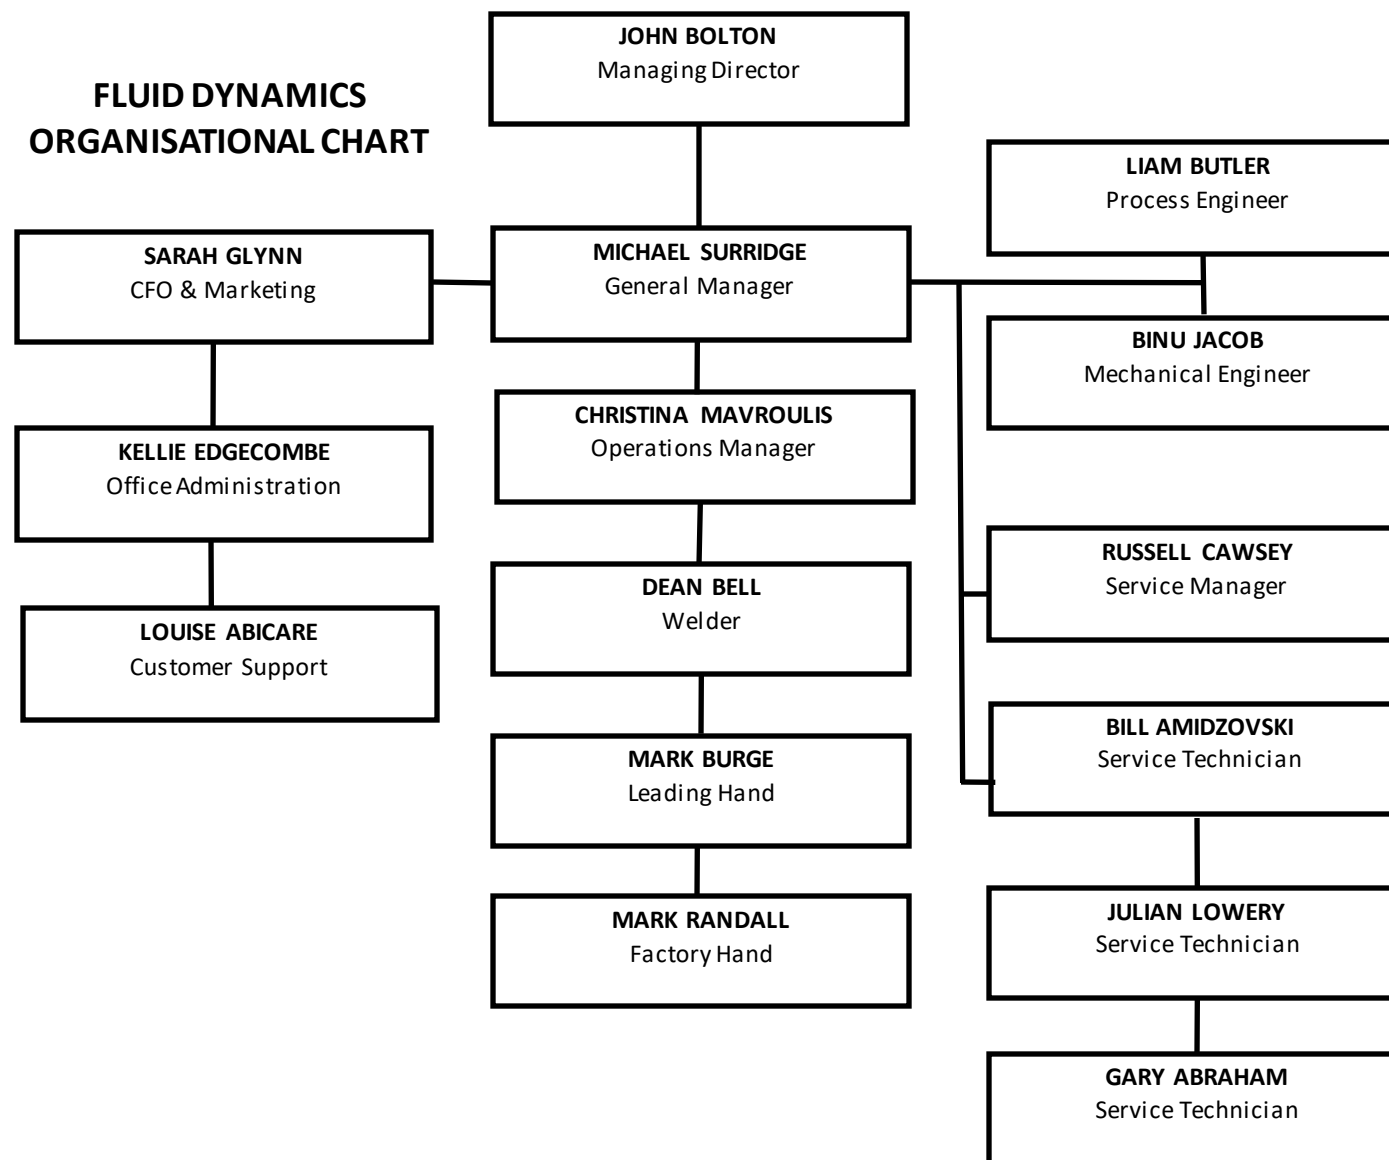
FLUID DYNAMICS
ORGANISATIONAL CHART

JOHN BOLTON
Managing Director

SARAH GLYNN
CFO & Marketing

KELLIE EDGECOMBE
Office Administration

LOUISE ABICARE
Customer Support

MICHAEL SURRIDGE
General Manager

CHRISTINA MAVROULIS
Operations Manager

DEAN BELL
Welder

MARK BURGE
Leading Hand

MARK RANDALL
Factory Hand

LIAM BUTLER
Process Engineer

BINU JACOB
Mechanical Engineer

RUSSELL CAWSEY
Service Manager

BILL AMIDZOVSKI
Service Technician

JULIAN LOWERY
Service Technician

GARY ABRAHAM
Service Technician